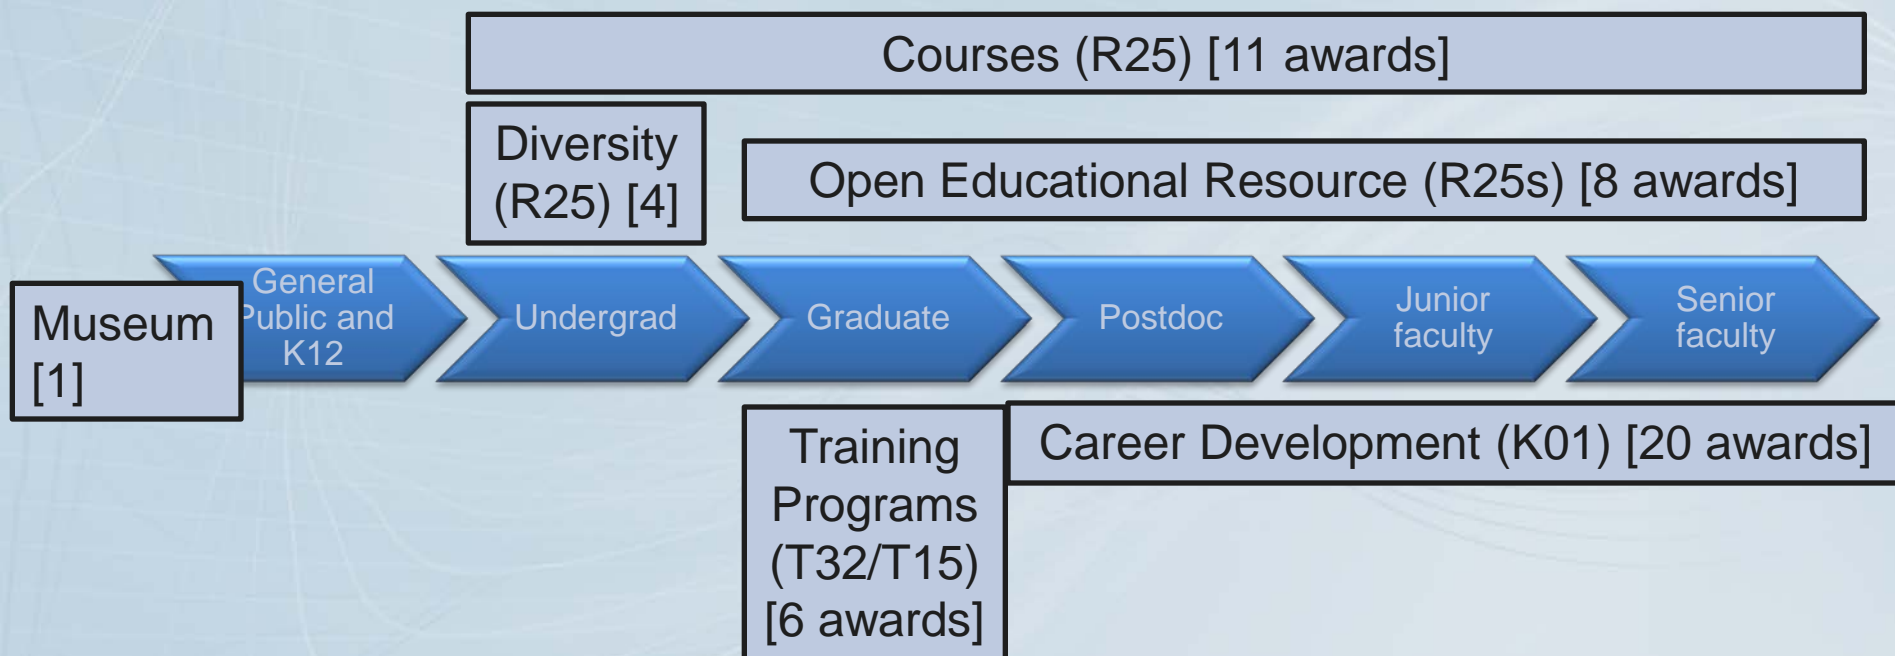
Courses (R25) [11 awards]

Diversity (R25) [4]

Open Educational Resource (R25s) [8 awards]

Museum [1]

General Public and K12

Undergrad

Graduate

Postdoc

Junior faculty

Senior faculty

Training Programs (T32/T15) [6 awards]

Career Development (K01) [20 awards]